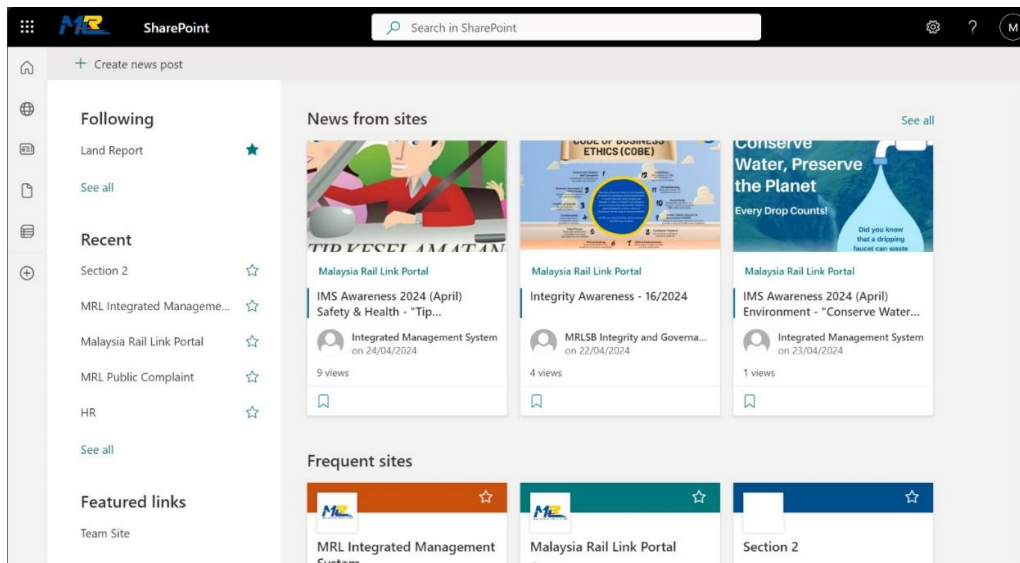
MRL SharePoint

Search in SharePoint

?

M

+ Create news post

Following

Land Report

See all

Recent

Section 2

MRL Integrated Manageme...

Malaysia Rail Link Portal

MRL Public Complaint

HR

See all

Featured links

Team Site

News from sites

See all

TIP KESELAMATAN

CODE OF BUSINESS ETHICS (COBE)

Conserve Water, Preserve the Planet

Every Drop Counts!

Did you know that a dripping faucet can waste

Malaysia Rail Link Portal

IMS Awareness 2024 (April) Safety & Health - "Tip...

Integrated Management System
on 24/04/2024

9 views

Malaysia Rail Link Portal

Integrity Awareness - 16/2024

MRLSB Integrity and Governa...
on 22/04/2024

4 views

Malaysia Rail Link Portal

IMS Awareness 2024 (April) Environment - "Conserve Water...

Integrated Management System
on 23/04/2024

1 views

Frequent sites

MRL Integrated Management System

Malaysia Rail Link Portal

Section 2